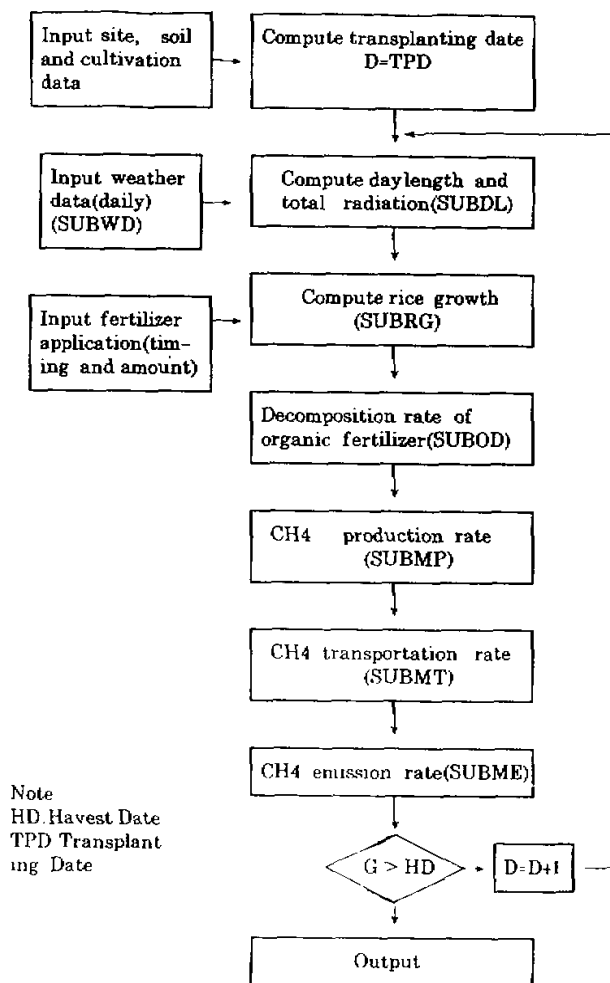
Input site, soil and cultivation data

Compute transplanting date D=TPD

Input weather data(daily) (SUBWD)

Compute daylength and total radiation(SUBDL)

Input fertilizer application(timing and amount)

Compute rice growth (SUBRG)

Decomposition rate of organic fertilizer(SUBOD)

CH4 production rate (SUBMP)

CH4 transportation rate (SUBMT)

CH4 emission rate(SUBME)

Note
HD Havest Date
TPD Transplanting Date

G > HD

D=D+1

Output